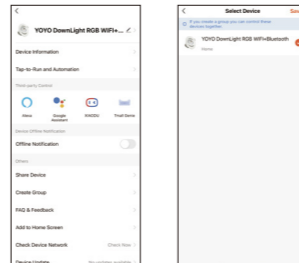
YOYO DownLight RGB WIFI+...

Device Information

Tap-to-Run and Automation

Third-party Control

Alexa

Google Assistant

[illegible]

Tmall Genie

Device Offline Notification

Offline Notification

Others

Share Device

Create Group

FAQ & Feedback

Add to Home Screen

Check Device Network

Check Now

Device Update

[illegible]

Select Device

Save

If you create a group you can control these devices together.

YOYO DownLight RGB WIFI+Bluetooth

Home